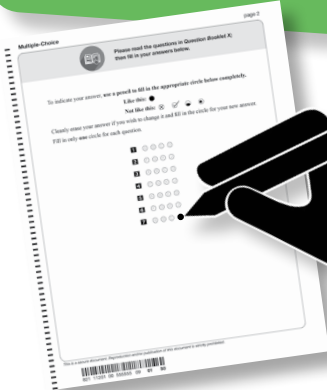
page 2

Multiple-Choice

Please read the questions in Question Booklet X; then fill in your answers below.

To indicate your answer, use a pencil to fill in the appropriate circle below completely.

Like this: ●

Not like this: ⊗ ✓ ◒ ◉

Cleanly erase your answer if you wish to change it and fill in the circle for your new answer. Fill in only one circle for each question.

1 ○○○○
2 ○○○○
3 ○○○○
4 ○○○○
5 ○○○○
6 ○○○○
7 ○○○●

This is a secured document. Reproduction or distribution of this document is strictly prohibited.

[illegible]